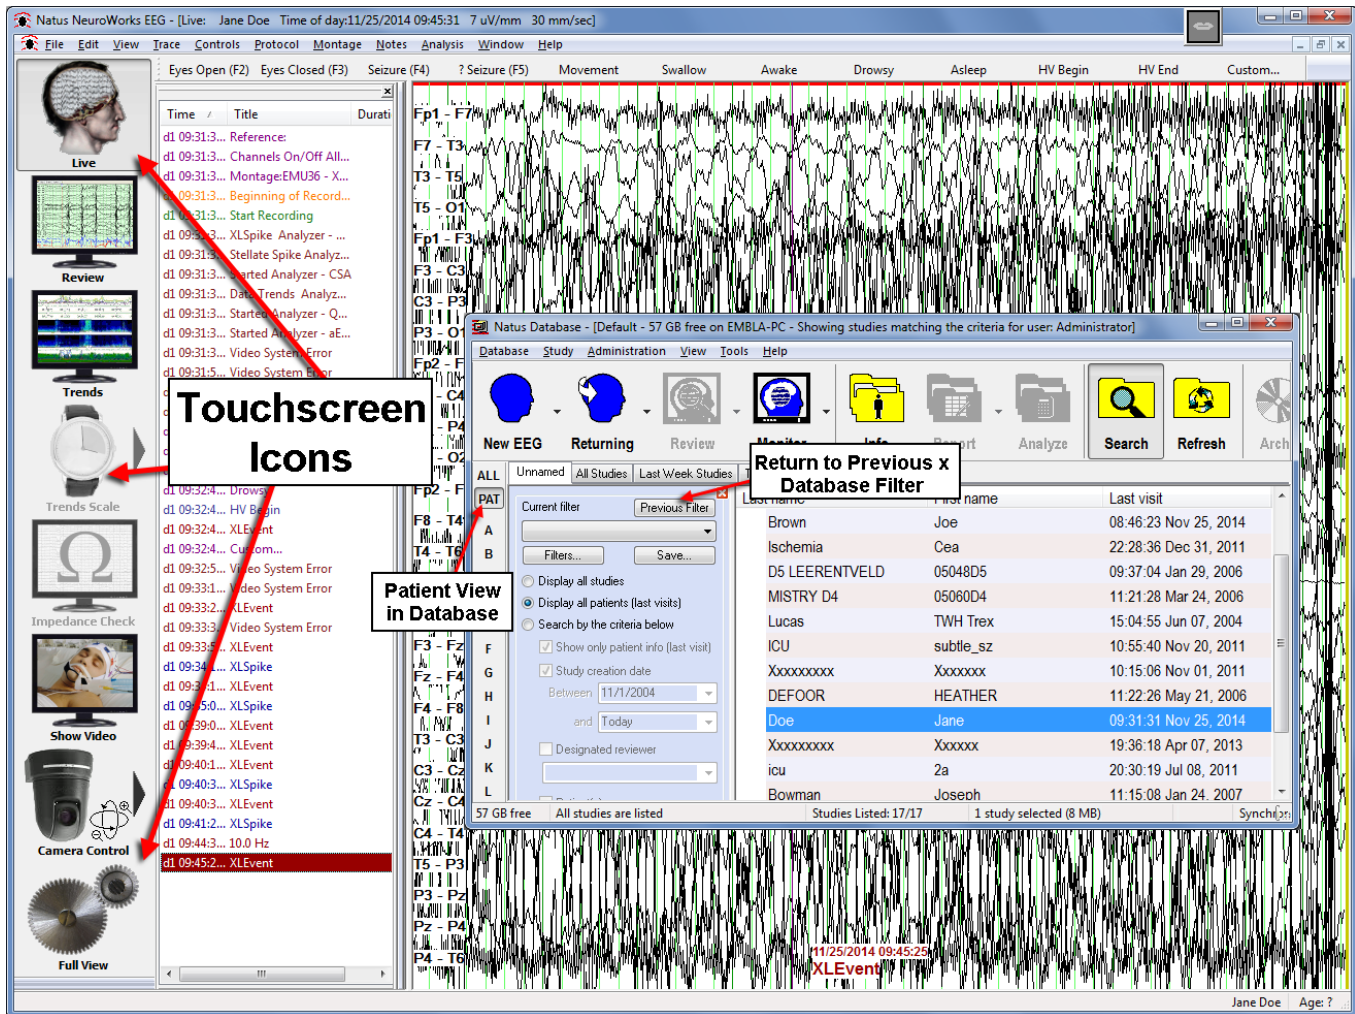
Natus NeuroWorks EEG - [Live: Jane Doe Time of day:11/25/2014 09:45:31 7 uV/mm 30 mm/sec]

File Edit View Trace Controls Protocol Montage Notes Analysis Window Help

Eyes Open (F2) Eyes Closed (F3) Seizure (F4) ? Seizure (F5) Movement Swallow Awake Drowsy Asleep HV Begin HV End Custom...

Live
Review
Trends
Trends Scale
Impedance Check
Show Video
Camera Control
Full View

| Time | Title | Durati |
|---|---|---|
| d1 09:31:3... | Reference: | |
| d1 09:31:3... | Channels On/Off All... | |
| d1 09:31:3... | Montage:EMU36 - X... | |
| d1 09:31:3... | Beginning of Record... | |
| d1 09:31:3... | Start Recording | |
| d1 09:31:3... | XLSpike Analyzer - ... | |
| d1 09:31:3... | Stellate Spike Analyz... | |
| d1 09:31:3... | Started Analyzer - CSA | |
| d1 09:31:3... | DataTrends Analyz... | |
| d1 09:31:3... | Started Analyzer - Q... | |
| d1 09:31:3... | Started Analyzer - aE... | |
| d1 09:31:3... | Video System Error | |
| d1 09:31:5... | Video System Error | |
| d1 09:32:4... | Drowsy | |
| d1 09:32:4... | HV Begin | |
| d1 09:32:4... | XLEvent | |
| d1 09:32:4... | Custom... | |
| d1 09:32:5... | Video System Error | |
| d1 09:33:1... | Video System Error | |
| d1 09:33:2... | XLEvent | |
| d1 09:33:3... | Video System Error | |
| d1 09:33:5... | XLEvent | |
| d1 09:34:1... | XLSpike | |
| d1 09:34:1... | XLEvent | |
| d1 09:35:0... | XLSpike | |
| d1 09:39:0... | XLEvent | |
| d1 09:39:4... | XLEvent | |
| d1 09:40:1... | XLEvent | |
| d1 09:40:3... | XLSpike | |
| d1 09:40:3... | XLEvent | |
| d1 09:41:2... | XLSpike | |
| d1 09:44:3... | 10.0 Hz | |
| d1 09:45:2... | XLEvent | |

Touchscreen Icons

Fp1 - F7
F7 - T3
T3 - T5
T5 - O1
Fp1 - F3
F3 - C3
C3 - P3
P3 - O1
Fp2 - F
C4
P4
O2
Fp2 - F
F8 - T4
T4 - T6
F3 - Fz
Fz - F4
F4 - F8
T3 - C3
C3 - Cz
Cz - C4
C4 - T4
T5 - P3
P3 - Pz
Pz - P4
P4 - T6

Natus Database - [Default - 57 GB free on EMBLA-PC - Showing studies matching the criteria for user: Administrator]

Database Study Administration View Tools Help

New EEG Returning Review Monitor Info Report Analyze Search Refresh Arch

Return to Previous Database Filter

ALL PAT A B F G H I J K L

Unnamed All Studies Last Week Studies

Current filter Previous Filter
Filters... Save...
Display all studies
Display all patients (last visits)
Search by the criteria below
Show only patient info (last visit)
Study creation date
Between 11/1/2004
and Today
Designated reviewer

Patient View in Database

| Last name | First name | Last visit |
|---|---|---|
| Brown | Joe | 08:46:23 Nov 25, 2014 |
| Ischemia | Cea | 22:28:36 Dec 31, 2011 |
| D5 LEERENTVELD | 05048D5 | 09:37:04 Jan 29, 2006 |
| MISTRY D4 | 05060D4 | 11:21:28 Mar 24, 2006 |
| Lucas | TWH Trex | 15:04:55 Jun 07, 2004 |
| ICU | subtle_sz | 10:55:40 Nov 20, 2011 |
| Xxxxxxxxx | Xxxxxxx | 10:15:06 Nov 01, 2011 |
| DEFOOR | HEATHER | 11:22:26 May 21, 2006 |
| Doe | Jane | 09:31:31 Nov 25, 2014 |
| Xxxxxxxxx | Xxxxxx | 19:36:18 Apr 07, 2013 |
| icu | 2a | 20:30:19 Jul 08, 2011 |
| Bowman | Joseph | 11:15:08 Jan 24, 2007 |

57 GB free All studies are listed Studies Listed: 17/17 1 study selected (8 MB) Synchron

11/25/2014 09:45:25
XLEvent

Jane Doe Age: ?